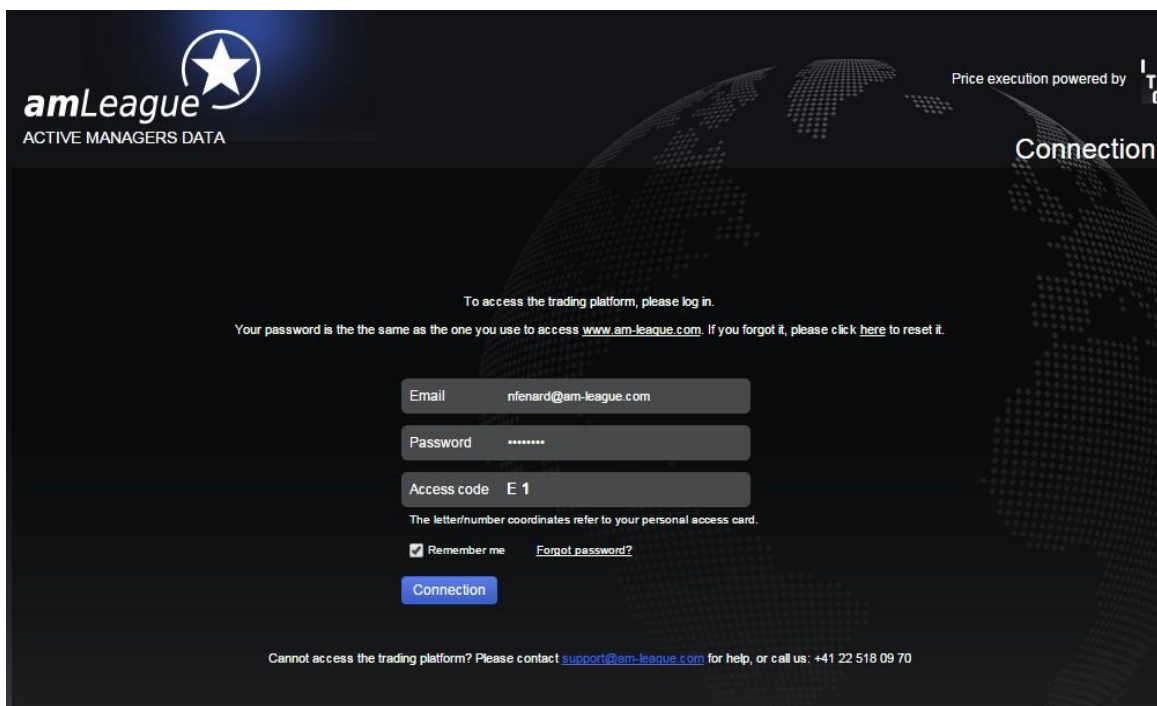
amLeague
ACTIVE MANAGERS DATA

Price execution powered by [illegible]

Connection

To access the trading platform, please log in.

Your password is the the same as the one you use to access www.am-league.com. If you forgot it, please click here to reset it.

Email nfenard@am-league.com

Password ••••••••

Access code E 1

The letter/number coordinates refer to your personal access card.

Remember me Forgot password?

Connection

Cannot access the trading platform? Please contact support@am-league.com for help, or call us: +41 22 518 09 70